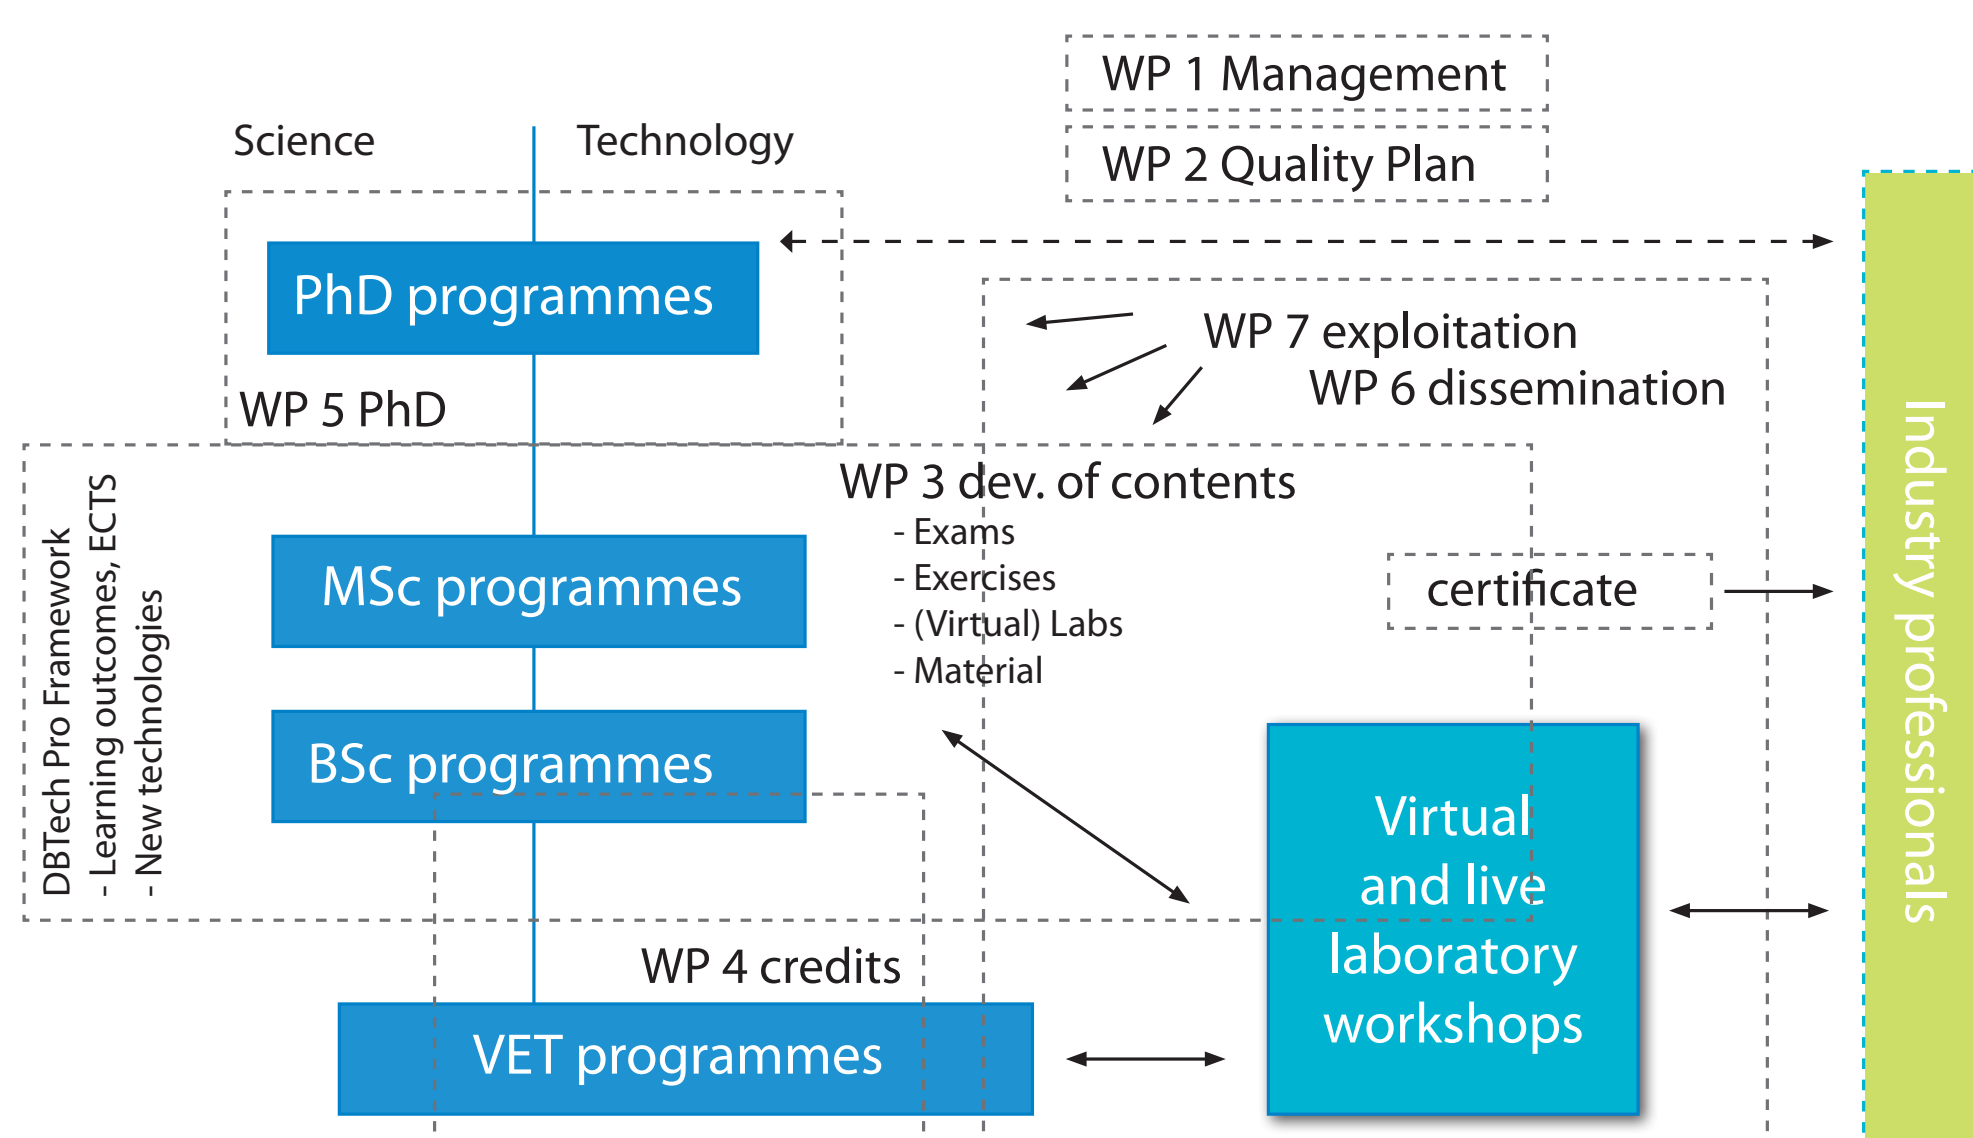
WP 1 Management

WP 2 Quality Plan

Science

Technology

PhD programmes

WP 5 PhD

WP 7 exploitation

WP 6 dissemination

WP 3 dev. of contents
- Exams
- Exercises
- (Virtual) Labs
- Material

certificate

DBTech Pro Framework
- Learning outcomes, ECTS
- New technologies

MSc programmes

BSc programmes

Virtual and live laboratory workshops

WP 4 credits

VET programmes

Industry professionals